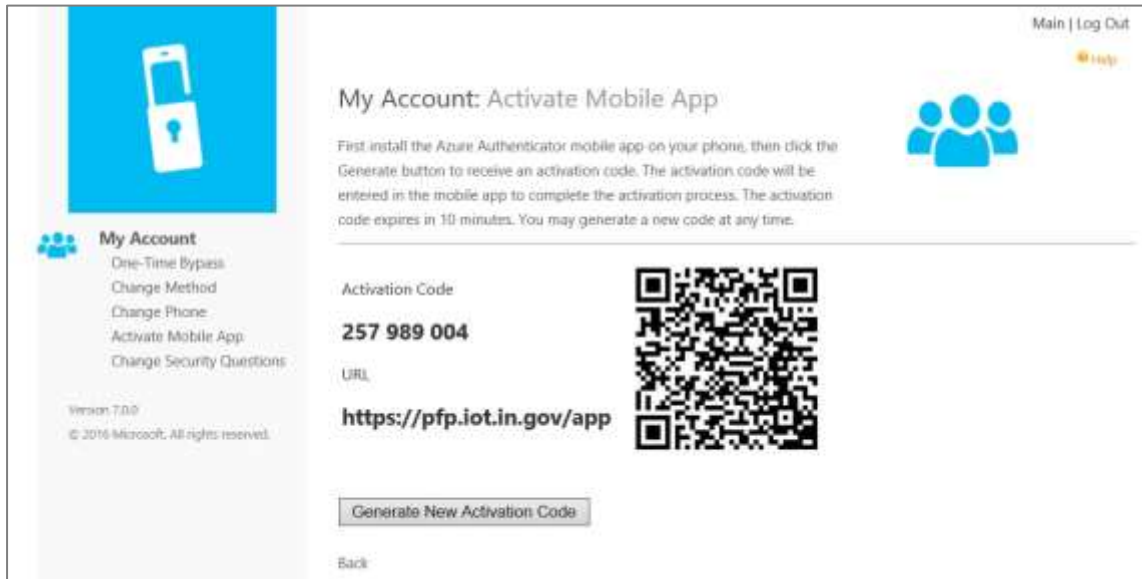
Main | Log Out

Help

My Account: Activate Mobile App

First install the Azure Authenticator mobile app on your phone, then click the Generate button to receive an activation code. The activation code will be entered in the mobile app to complete the activation process. The activation code expires in 10 minutes. You may generate a new code at any time.

My Account
One-Time Bypass
Change Method
Change Phone
Activate Mobile App
Change Security Questions

Version 7.0.0
© 2016 Microsoft. All rights reserved.

Activation Code
257 989 004
URL
https://pfp.iot.in.gov/app

Generate New Activation Code

Back